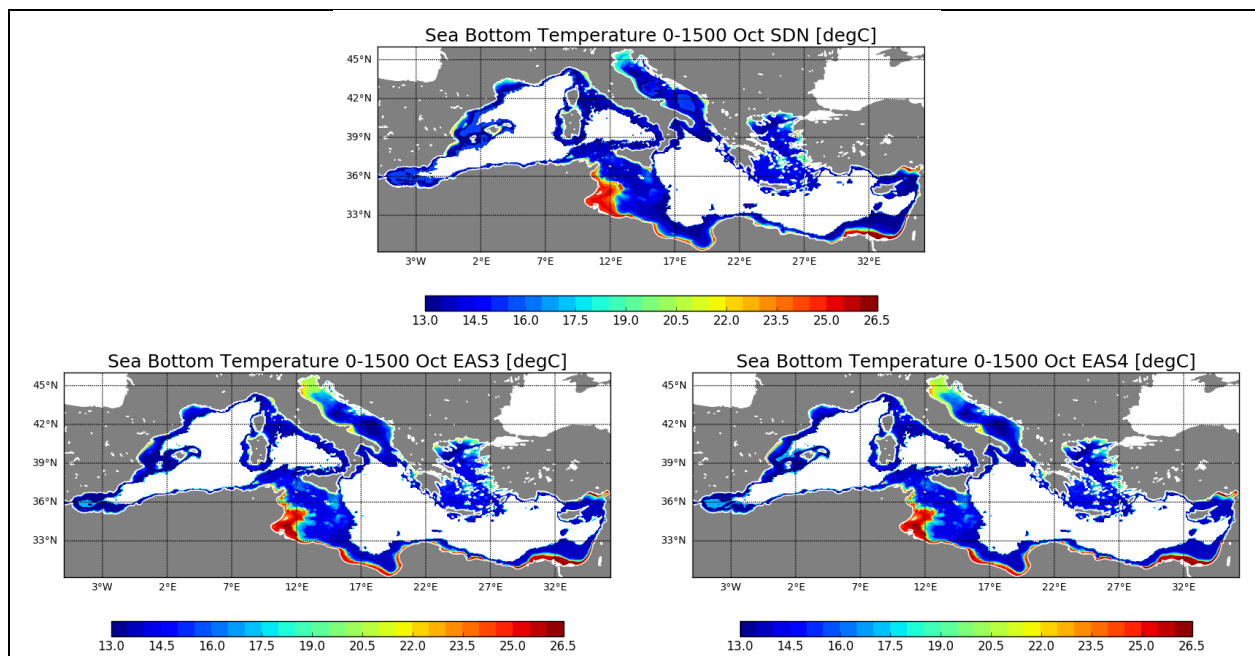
Sea Bottom Temperature 0-1500 Oct SDN [degC]

45°N
42°N
39°N
36°N
33°N

3°W 2°E 7°E 12°E 17°E 22°E 27°E 32°E

13.0 14.5 16.0 17.5 19.0 20.5 22.0 23.5 25.0 26.5

Sea Bottom Temperature 0-1500 Oct EAS3 [degC]

45°N
42°N
39°N
36°N
33°N

3°W 2°E 7°E 12°E 17°E 22°E 27°E 32°E

13.0 14.5 16.0 17.5 19.0 20.5 22.0 23.5 25.0 26.5

Sea Bottom Temperature 0-1500 Oct EAS4 [degC]

45°N
42°N
39°N
36°N
33°N

3°W 2°E 7°E 12°E 17°E 22°E 27°E 32°E

13.0 14.5 16.0 17.5 19.0 20.5 22.0 23.5 25.0 26.5